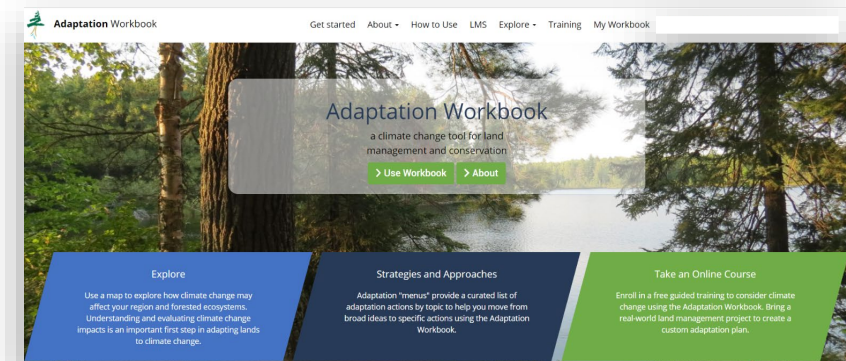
**Adaptation** Workbook

Get started About ▾ How to Use LMS Explore ▾ Training My Workbook

Adaptation Workbook

a climate change tool for land management and conservation

> Use Workbook > About

Explore

Use a map to explore how climate change may affect your region and forested ecosystems. Understanding and evaluating climate change impacts is an important first step in adapting lands to climate change.

Strategies and Approaches

Adaptation "menus" provide a curated list of adaptation actions by topic to help you move from broad ideas to specific actions using the Adaptation Workbook.

Take an Online Course

Enroll in a free guided training to consider climate change using the Adaptation Workbook. Bring a real-world land management project to create a custom adaptation plan.